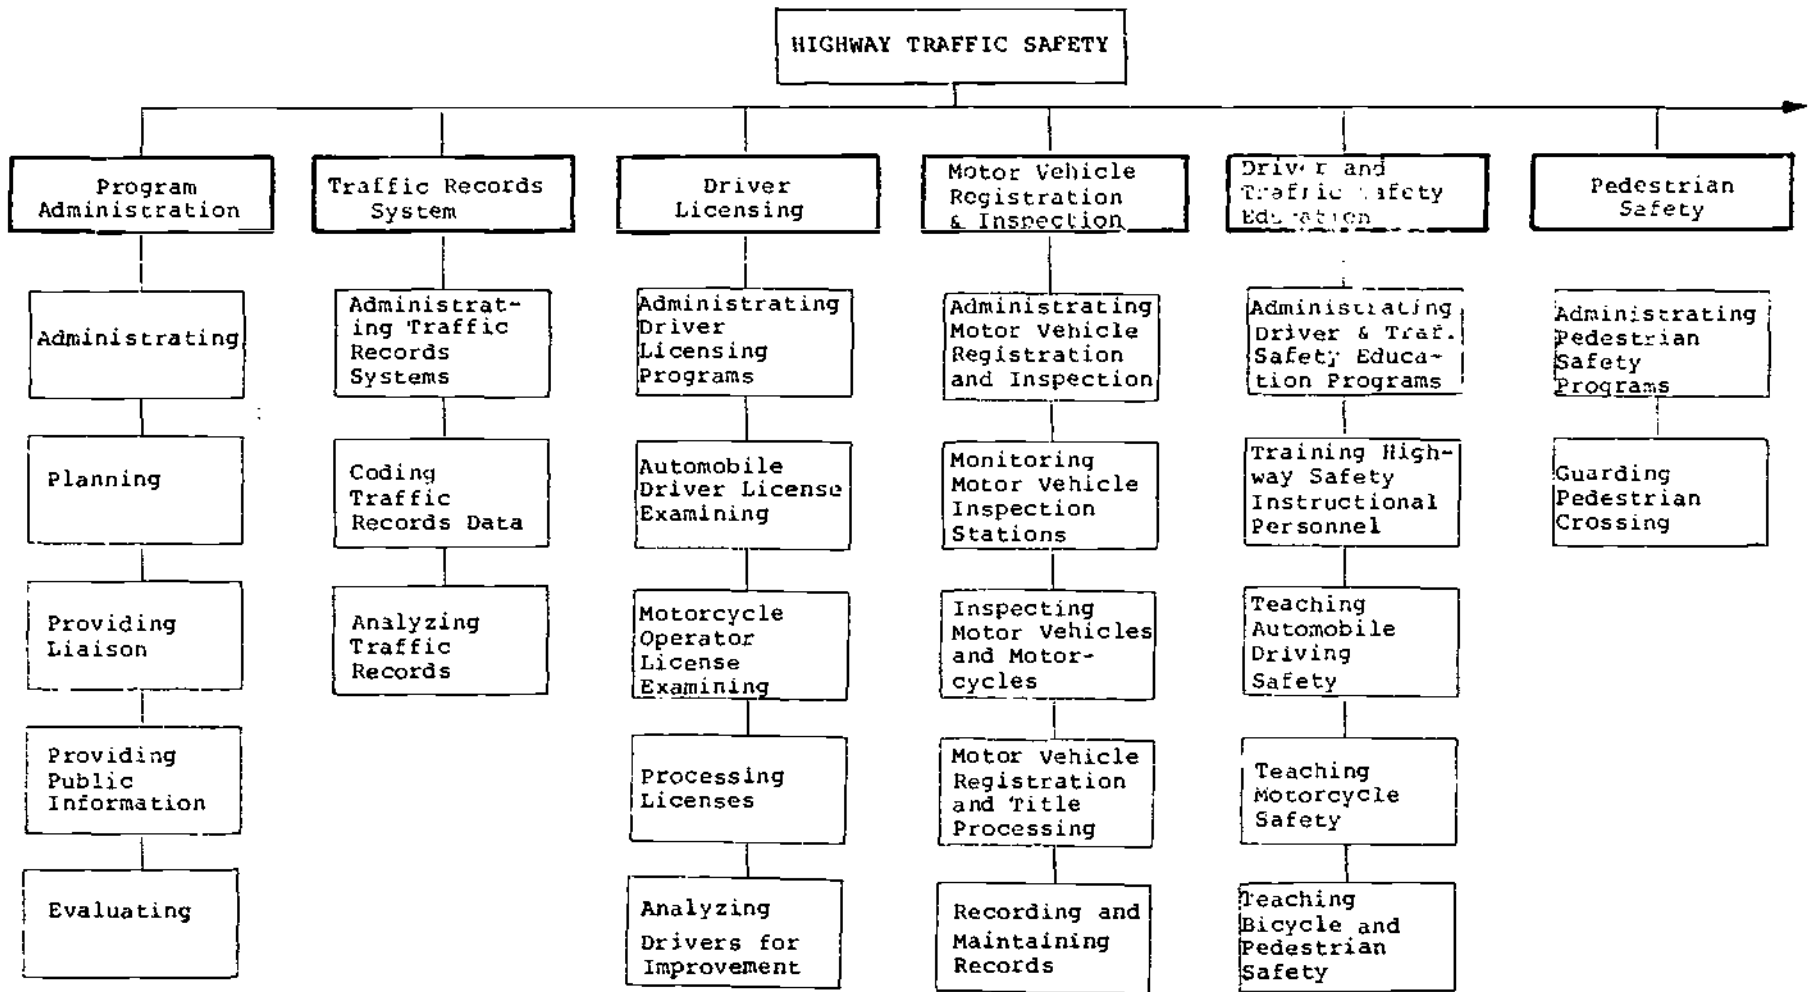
HIGHWAY TRAFFIC SAFETY

Program Administration

Administrating

Planning

Providing Liaison

Providing Public Information

Evaluating

Traffic Records System

Administrating Traffic Records Systems

Coding Traffic Records Data

Analyzing Traffic Records

Driver Licensing

Administrating Driver Licensing Programs

Automobile Driver License Examining

Motorcycle Operator License Examining

Processing Licenses

Analyzing Drivers for Improvement

Motor Vehicle Registration & Inspection

Administrating Motor Vehicle Registration and Inspection

Monitoring Motor Vehicle Inspection Stations

Inspecting Motor Vehicles and Motorcycles

Motor Vehicle Registration and Title Processing

Recording and Maintaining Records

Driv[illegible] and Traffic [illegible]afety Edu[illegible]ation

Administrating Driver & Traf. Safety Education Programs

Training Highway Safety Instructional Personnel

Teaching Automobile Driving Safety

Teaching Motorcycle Safety

Teaching Bicycle and Pedestrian Safety

Pedestrian Safety

Administrating Pedestrian Safety Programs

Guarding Pedestrian Crossing